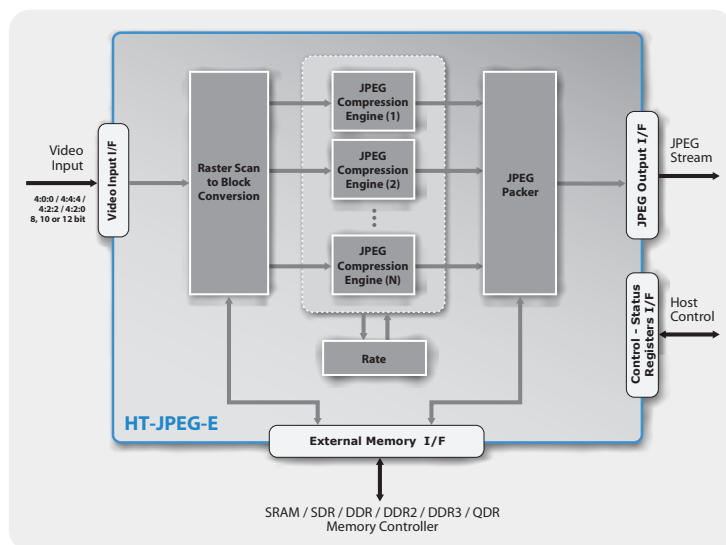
Video Input

4:0:0 / 4:4:4 / 4:2:2 / 4:2:0 8, 10 or 12 bit

Video Input I/F

Raster Scan to Block Conversion

JPEG Compression Engine (1)

JPEG Compression Engine (2)

JPEG Compression Engine (N)

Rate

JPEG Packer

JPEG Output I/F

JPEG Stream

Control - Status Registers I/F

Host Control

HT-JPEG-E

External Memory I/F

SRAM / SDR / DDR / DDR2 / DDR3 / QDR Memory Controller